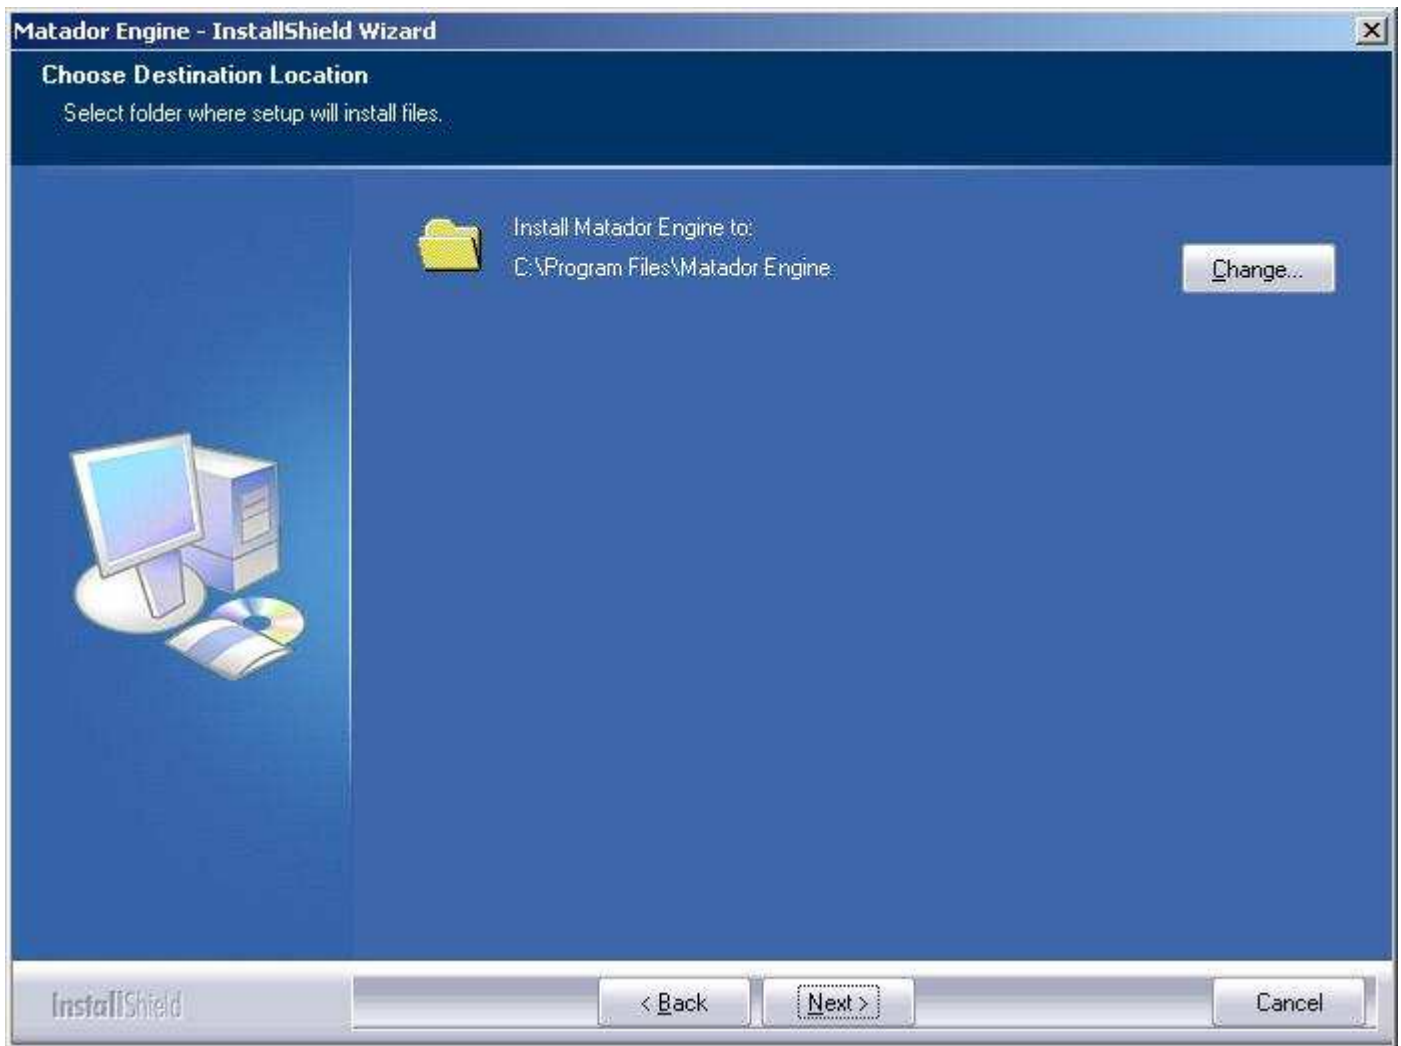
Matador Engine - InstallShield Wizard

Choose Destination Location

Select folder where setup will install files.

Install Matador Engine to:

C:\Program Files\Matador Engine

Change...

InstallShield

< Back

Next >

Cancel